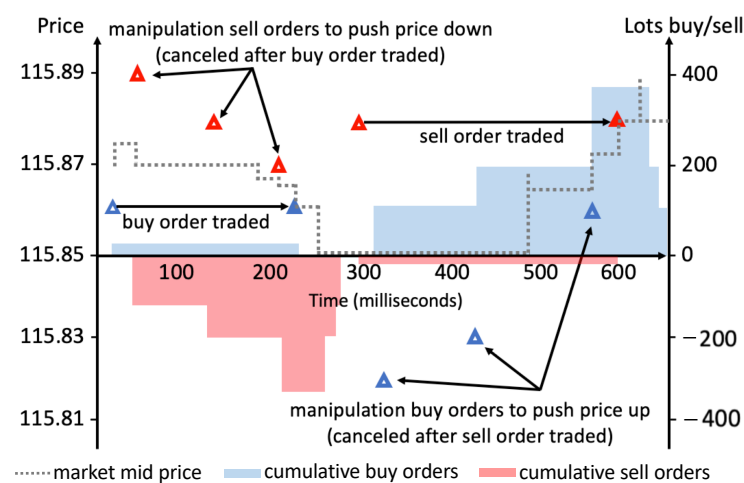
Price

Lots buy/sell

manipulation sell orders to push price down (canceled after buy order traded)

115.89

115.87

115.85

115.83

115.81

400

200

0

−200

−400

sell order traded

buy order traded

100

200

300

400

500

600

Time (milliseconds)

manipulation buy orders to push price up (canceled after sell order traded)

market mid price

cumulative buy orders

cumulative sell orders